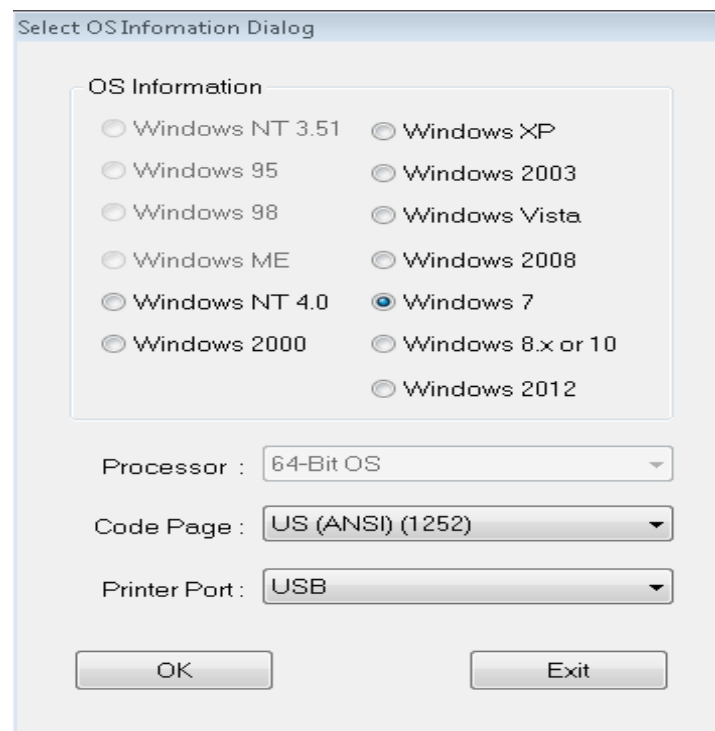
Select OS Infomation Dialog

OS Information

Windows NT 3.51
Windows 95
Windows 98
Windows ME
Windows NT 4.0
Windows 2000

Windows XP
Windows 2003
Windows Vista
Windows 2008
Windows 7
Windows 8.x or 10
Windows 2012

Processor : 64-Bit OS

Code Page : US (ANSI) (1252)

Printer Port : USB

OK

Exit